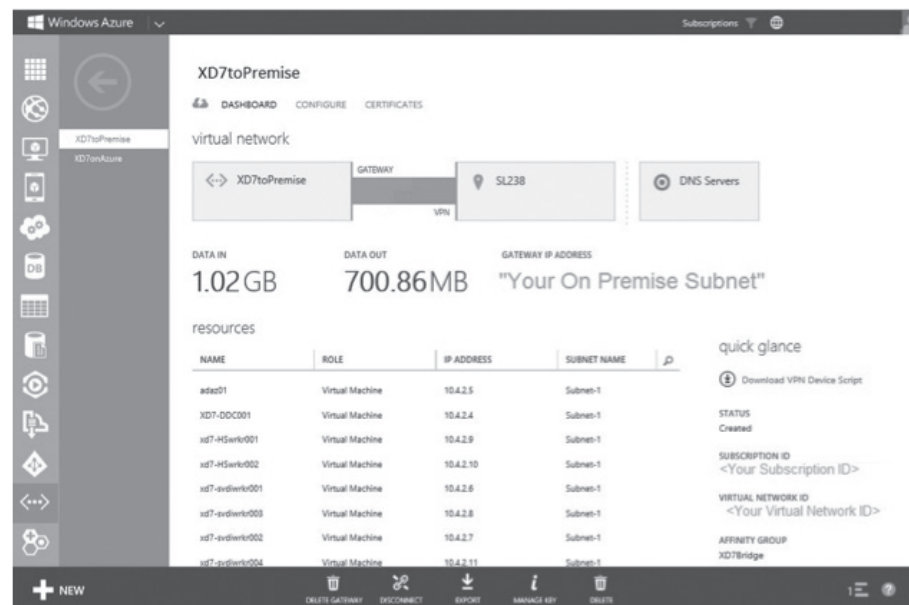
Windows Azure

Subscriptions

XD7toPremise
XD7onAzure

XD7toPremise

DASHBOARD CONFIGURE CERTIFICATES

virtual network

XD7toPremise GATEWAY VPN SL238 DNS Servers

DATA IN
1.02GB

DATA OUT
700.86MB

GATEWAY IP ADDRESS
"Your On Premise Subnet"

resources

| NAME | ROLE | IP ADDRESS | SUBNET NAME |
|---|---|---|---|
| adaz01 | Virtual Machine | 10.4.2.5 | Subnet-1 |
| XD7-DDC001 | Virtual Machine | 10.4.2.4 | Subnet-1 |
| xd7-HSwrkr001 | Virtual Machine | 10.4.2.9 | Subnet-1 |
| xd7-HSwrkr002 | Virtual Machine | 10.4.2.10 | Subnet-1 |
| xd7-svdiwrkr001 | Virtual Machine | 10.4.2.6 | Subnet-1 |
| xd7-svdiwrkr003 | Virtual Machine | 10.4.2.8 | Subnet-1 |
| xd7-svdiwrkr002 | Virtual Machine | 10.4.2.7 | Subnet-1 |
| xd7-svdiwrkr004 | Virtual Machine | 10.4.2.11 | Subnet-1 |

quick glance

Download VPN Device Script

STATUS
Created

SUBSCRIPTION ID
<Your Subscription ID>

VIRTUAL NETWORK ID
<Your Virtual Network ID>

AFFINITY GROUP
XD7Bridge

NEW

DELETE GATEWAY DISCONNECT EXPORT MANAGE KEY DELETE

1